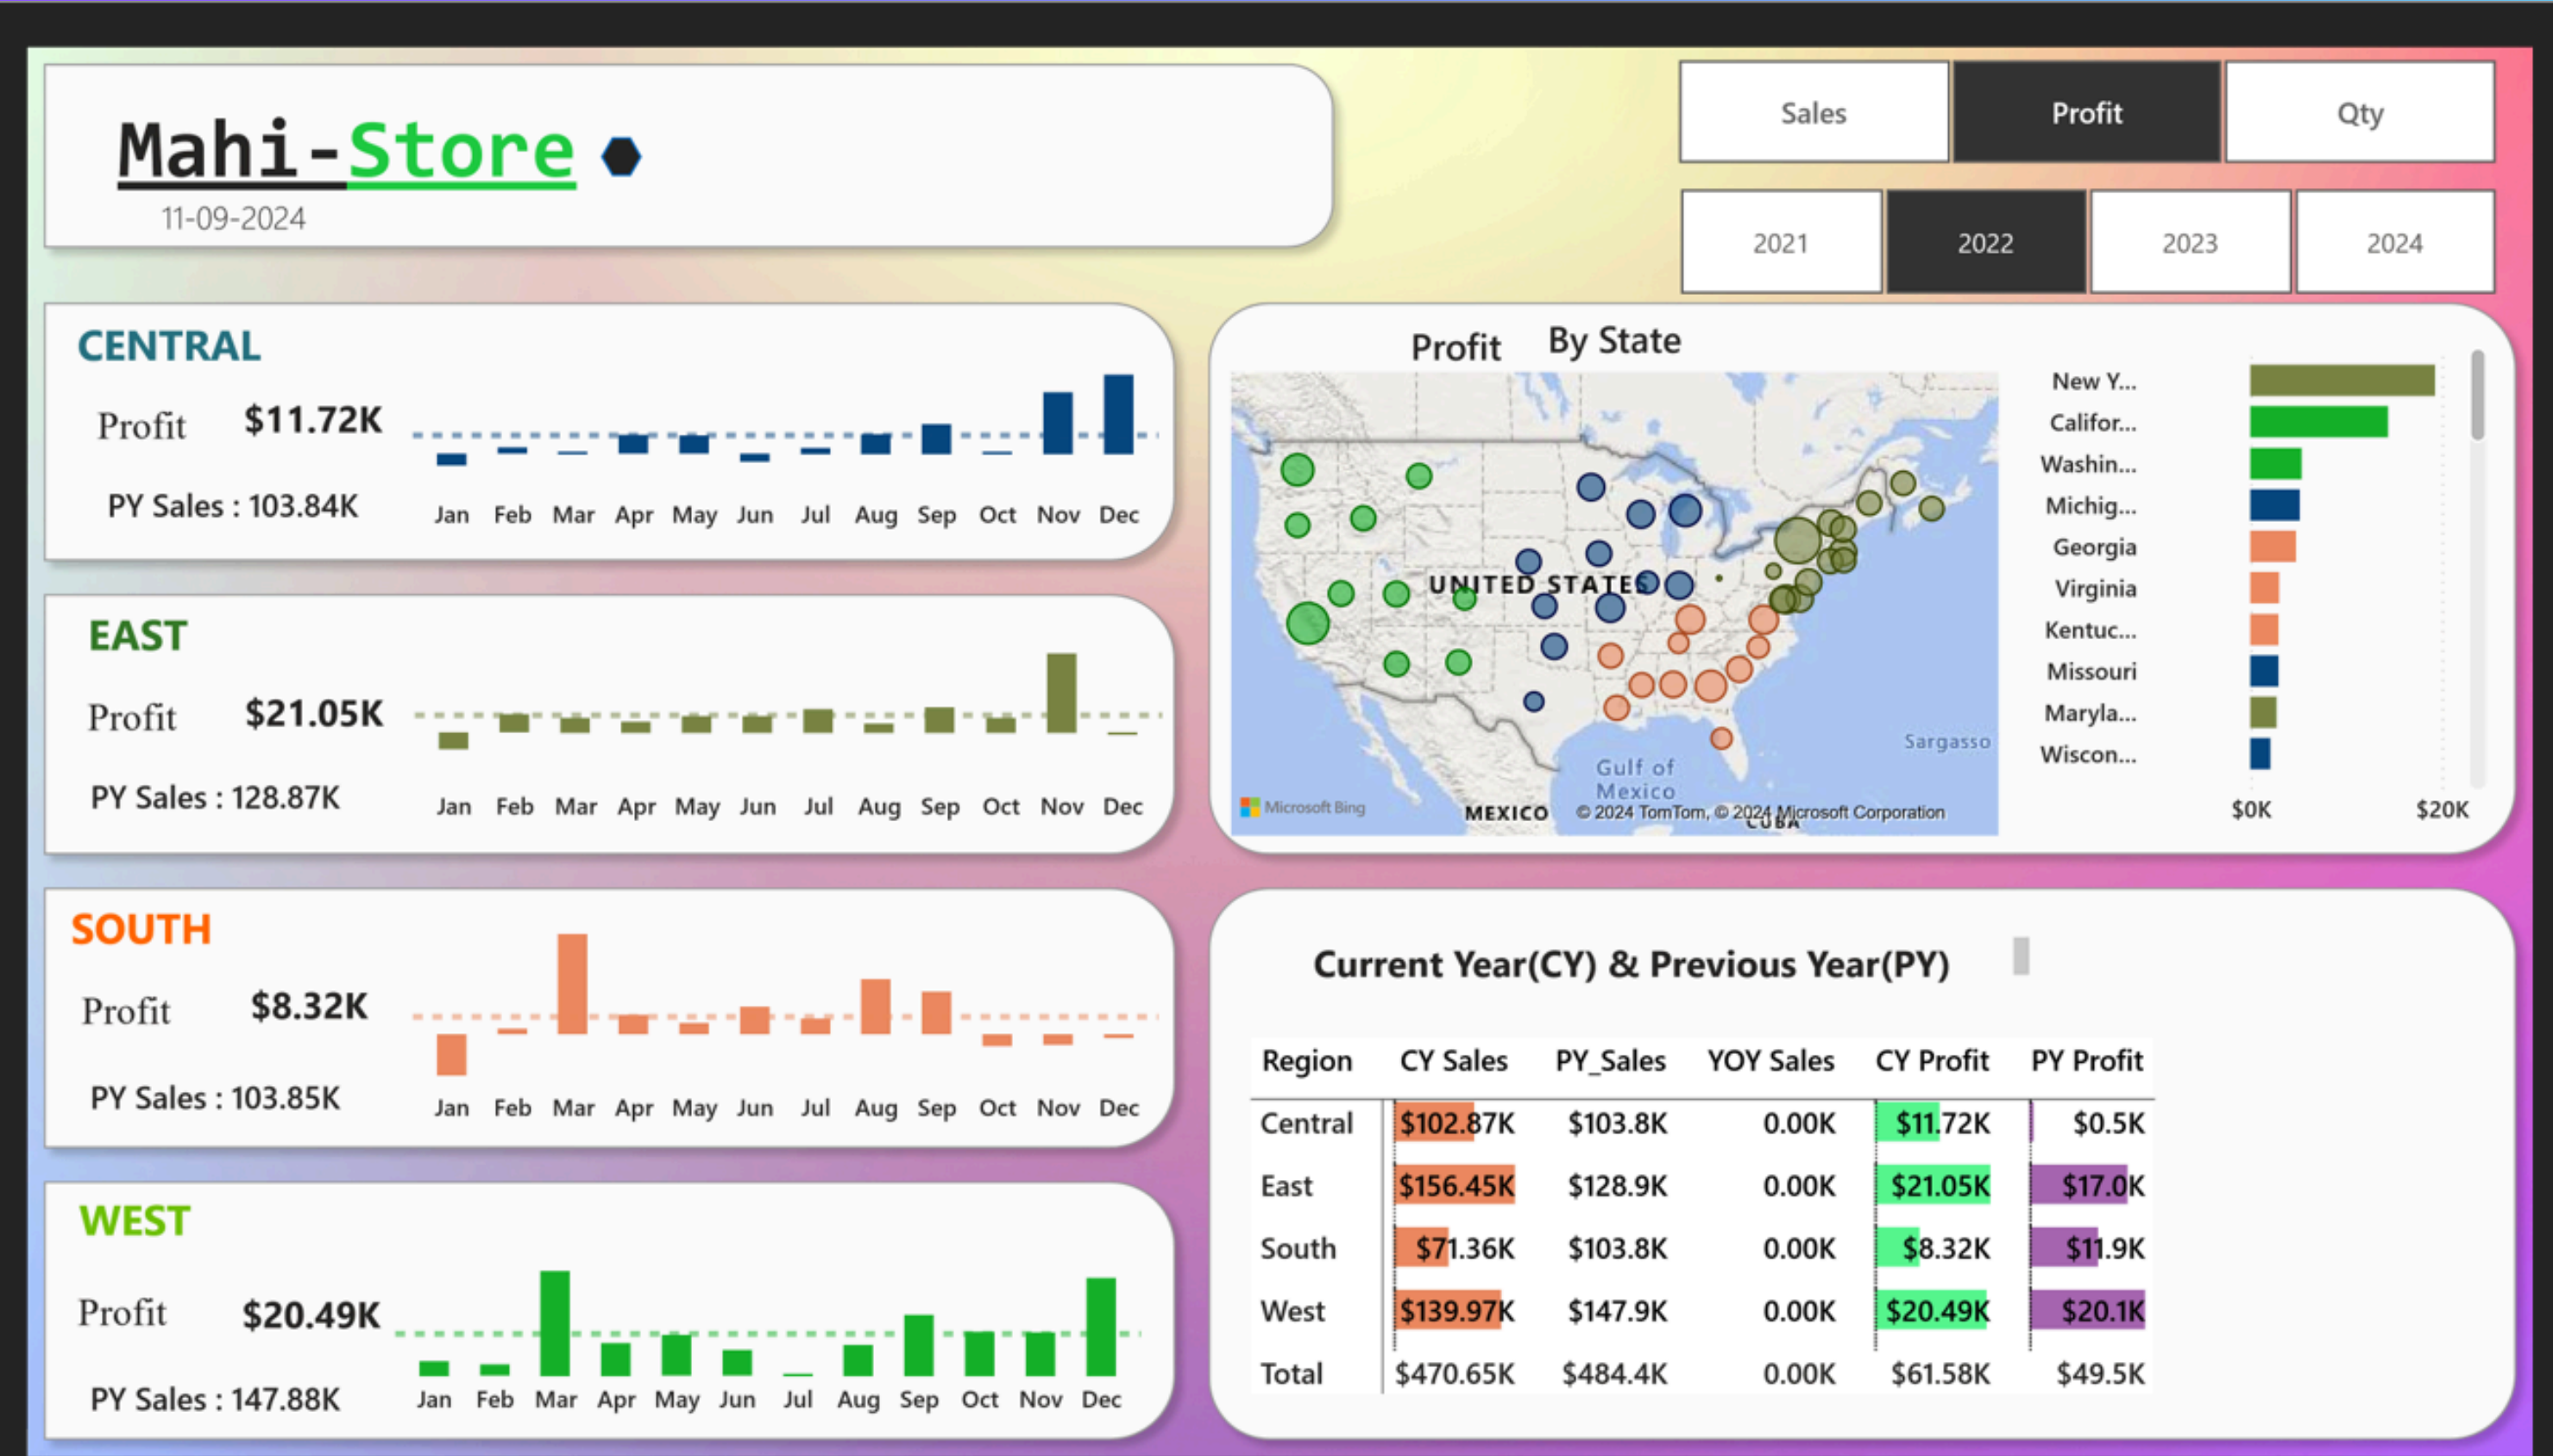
Mahi-Store
11-09-2024

Sales | Profit | Qty

2021 | 2022 | 2023 | 2024

CENTRAL
Profit $11.72K
PY Sales : 103.84K
Jan Feb Mar Apr May Jun Jul Aug Sep Oct Nov Dec

EAST
Profit $21.05K
PY Sales : 128.87K
Jan Feb Mar Apr May Jun Jul Aug Sep Oct Nov Dec

SOUTH
Profit $8.32K
PY Sales : 103.85K
Jan Feb Mar Apr May Jun Jul Aug Sep Oct Nov Dec

WEST
Profit $20.49K
PY Sales : 147.88K
Jan Feb Mar Apr May Jun Jul Aug Sep Oct Nov Dec

Profit By State

UNITED STATES
Gulf of Mexico
Sargasso
MEXICO
CUBA
Microsoft Bing
© 2024 TomTom, © 2024 Microsoft Corporation

New Y...
Califor...
Washin...
Michig...
Georgia
Virginia
Kentuc...
Missouri
Maryla...
Wiscon...
$0K $20K

Current Year(CY) & Previous Year(PY)

| Region | CY Sales | PY_Sales | YOY Sales | CY Profit | PY Profit |
|---|---|---|---|---|---|
| Central | $102.87K | $103.8K | 0.00K | $11.72K | $0.5K |
| East | $156.45K | $128.9K | 0.00K | $21.05K | $17.0K |
| South | $71.36K | $103.8K | 0.00K | $8.32K | $11.9K |
| West | $139.97K | $147.9K | 0.00K | $20.49K | $20.1K |
| Total | $470.65K | $484.4K | 0.00K | $61.58K | $49.5K |